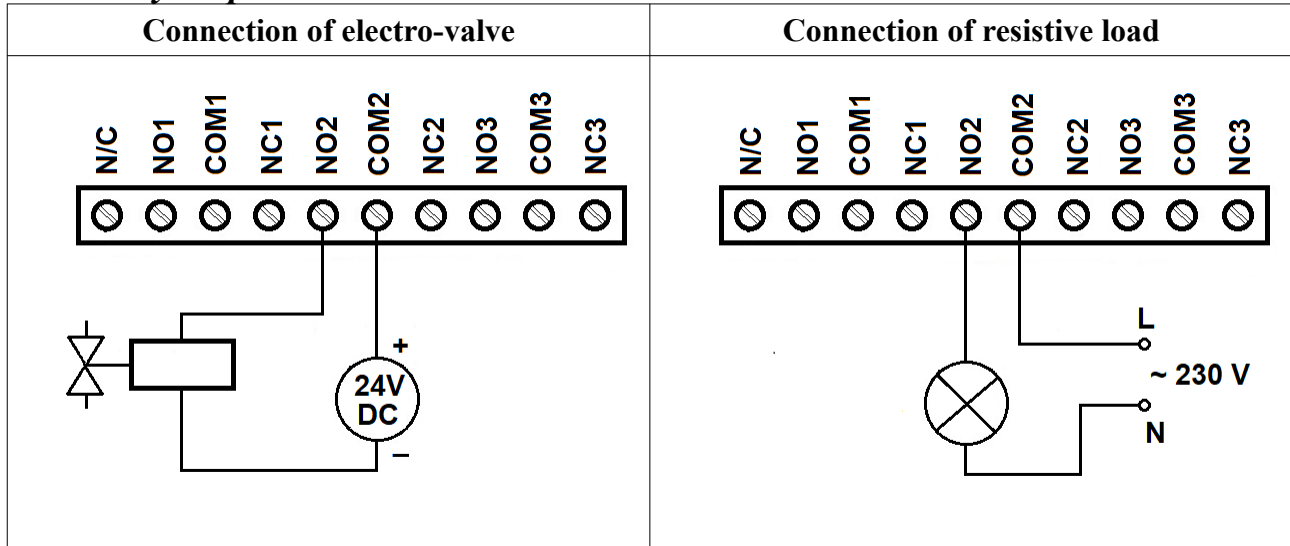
| Connection of electro-valve | Connection of resistive load |
|---|---|
| N/C NO1 COM1 NC1 NO2 COM2 NC2 NO3 COM3 NC3<br>+<br>24V DC<br>– | N/C NO1 COM1 NC1 NO2 COM2 NC2 NO3 COM3 NC3<br>L<br>~ 230 V<br>N |